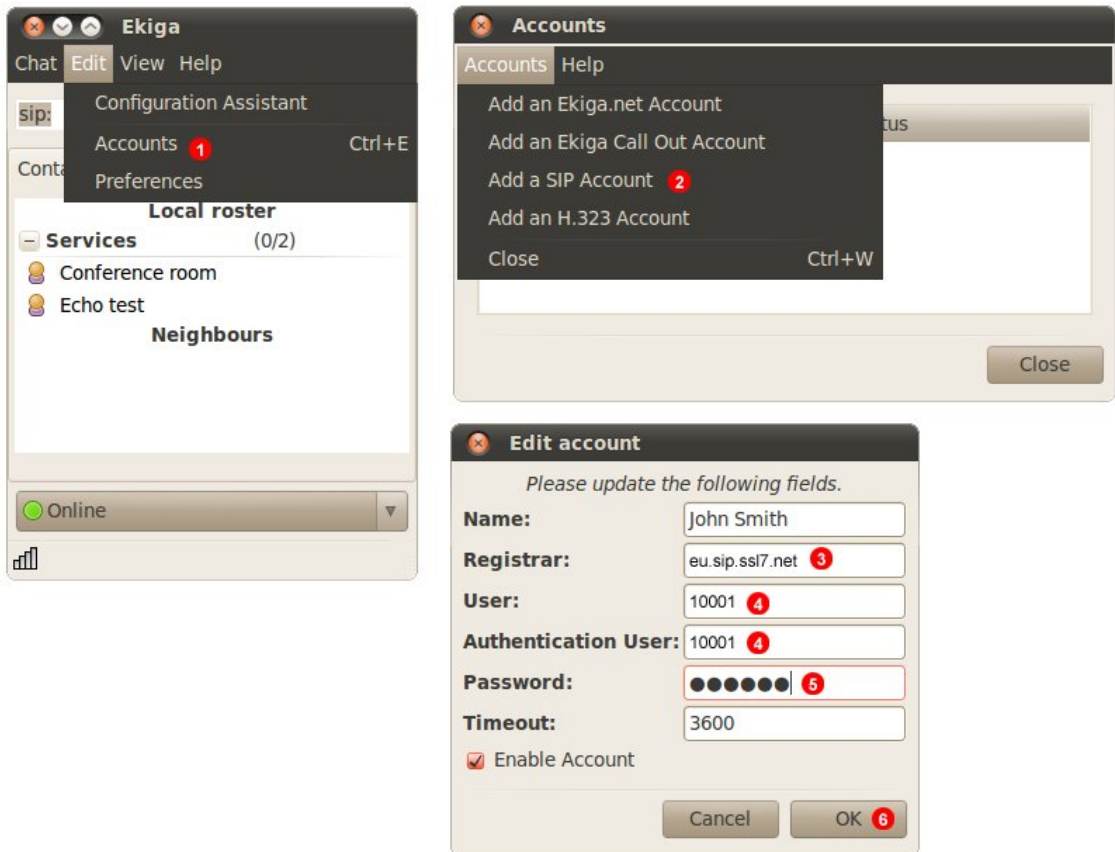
Ekiga

Chat Edit View Help

Configuration Assistant

Accounts 1 Ctrl+E

Preferences

sip:

Conta

Local roster

– Services (0/2)

Conference room

Echo test

Neighbours

Online

Accounts

Accounts Help

Add an Ekiga.net Account

Add an Ekiga Call Out Account

Add a SIP Account 2

Add an H.323 Account

Close Ctrl+W

tus

Close

Edit account

Please update the following fields.

Name: John Smith

Registrar: eu.sip.ssl7.net 3

User: 10001 4

Authentication User: 10001 4

Password: ●●●●●● 5

Timeout: 3600

Enable Account

Cancel

OK 6